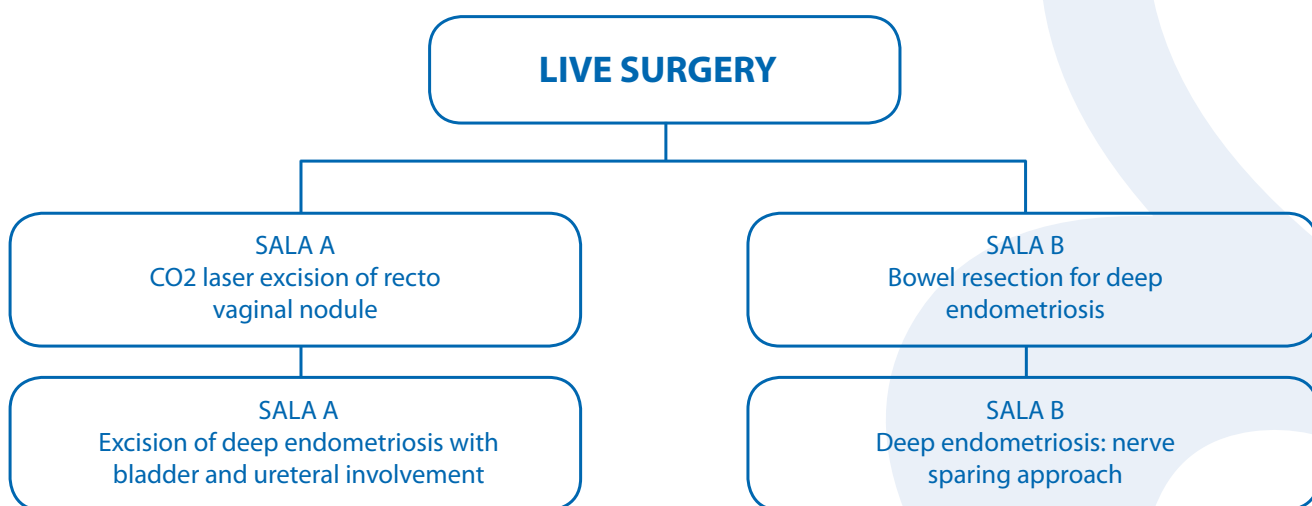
LIVE SURGERY

SALA A
CO2 laser excision of recto vaginal nodule

SALA A
Excision of deep endometriosis with bladder and ureteral involvement

SALA B
Bowel resection for deep endometriosis

SALA B
Deep endometriosis: nerve sparing approach